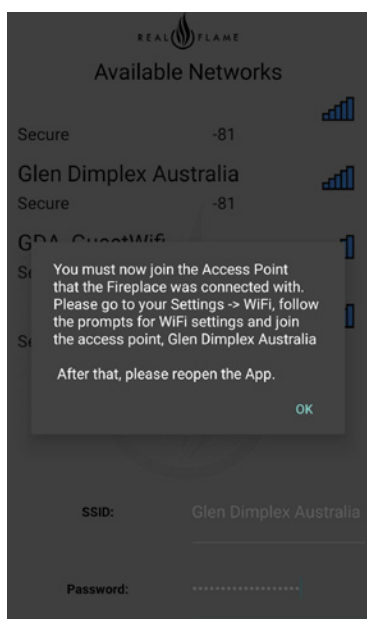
REAL FLAME

Available Networks

Secure -81

Glen Dimplex Australia

Secure -81

GDA_GuestWifi

Se

Se

You must now join the Access Point that the Fireplace was connected with. Please go to your Settings -> WiFi, follow the prompts for WiFi settings and join the access point, Glen Dimplex Australia

After that, please reopen the App.

OK

SSID: Glen Dimplex Australia

Password: ••••••••••••••••••